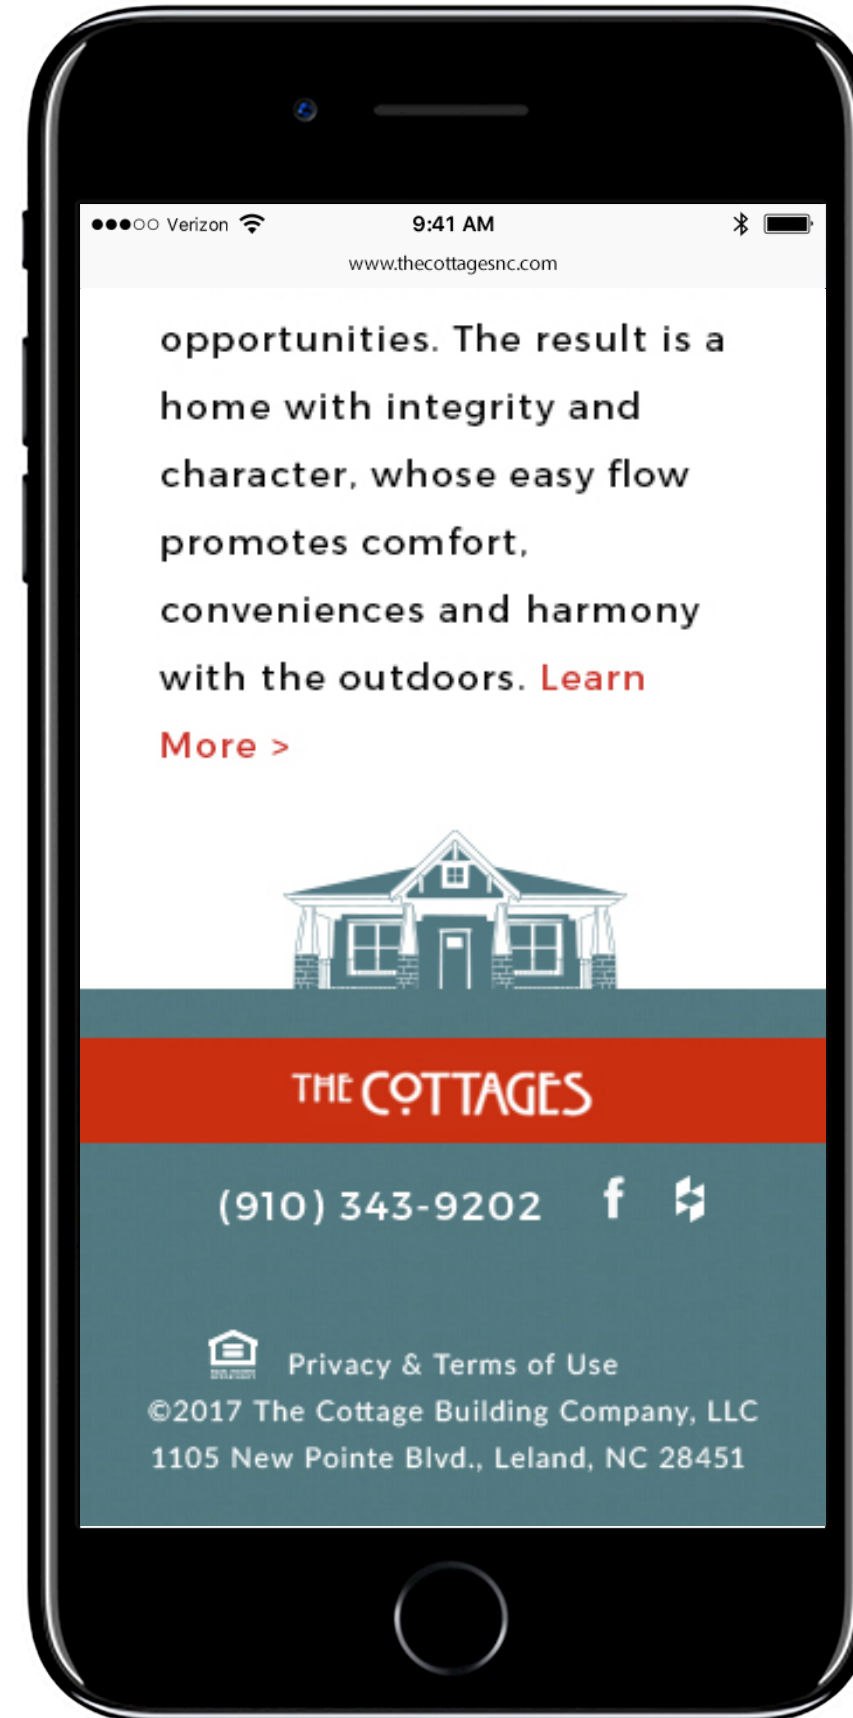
●●●○○ Verizon 9:41 AM

www.thecottagesnc.com

opportunities. The result is a home with integrity and character, whose easy flow promotes comfort, conveniences and harmony with the outdoors. Learn More >

THE COTTAGES

(910) 343-9202 f

Privacy & Terms of Use
©2017 The Cottage Building Company, LLC
1105 New Pointe Blvd., Leland, NC 28451